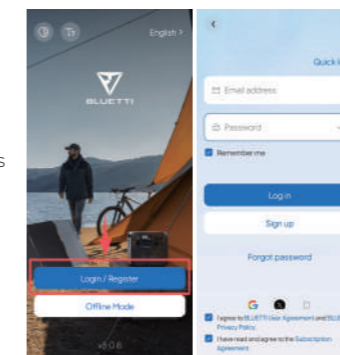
s

English >

BLUETTI

Login / Register

Offline Mode

v3.0.6

<

Quick l

Email address

Password

Remember me

Log in

Sign up

Forgot password

I agree to BLUETTI User Agreement and BLU Privacy Policy.

I have read and agree to the Subscription Agreement.